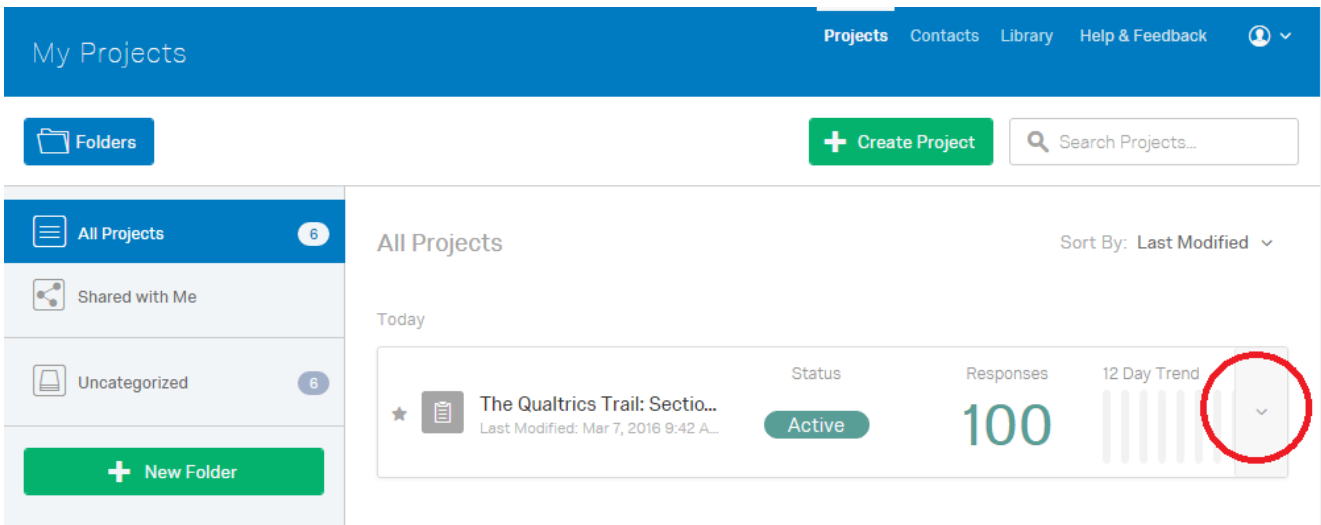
My Projects

Projects Contacts Library Help & Feedback

Folders

Create Project

Search Projects...

All Projects 6

Shared with Me

Uncategorized 6

New Folder

All Projects

Sort By: Last Modified

Today

The Qualtrics Trail: Sectio...
Last Modified: Mar 7, 2016 9:42 A...

Status
Active

Responses
100

12 Day Trend